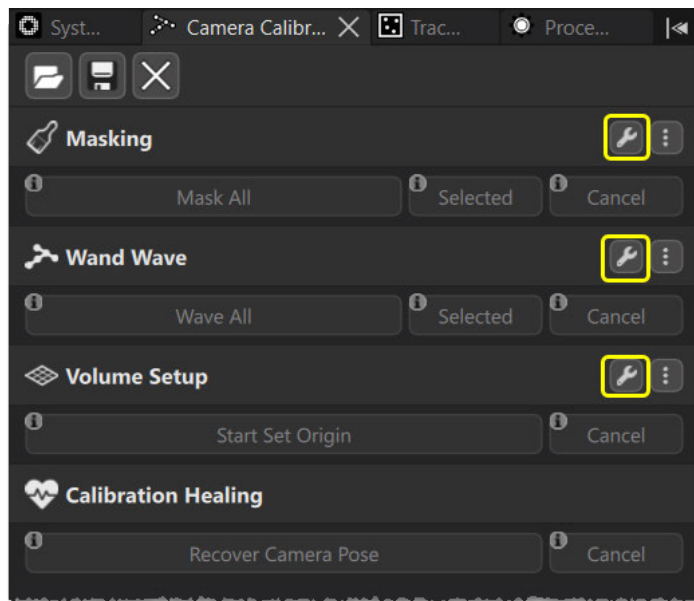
Syst... Camera Calibr... Trac... Proce...

Masking

Mask All Selected Cancel

Wand Wave

Wave All Selected Cancel

Volume Setup

Start Set Origin Cancel

Calibration Healing

Recover Camera Pose Cancel